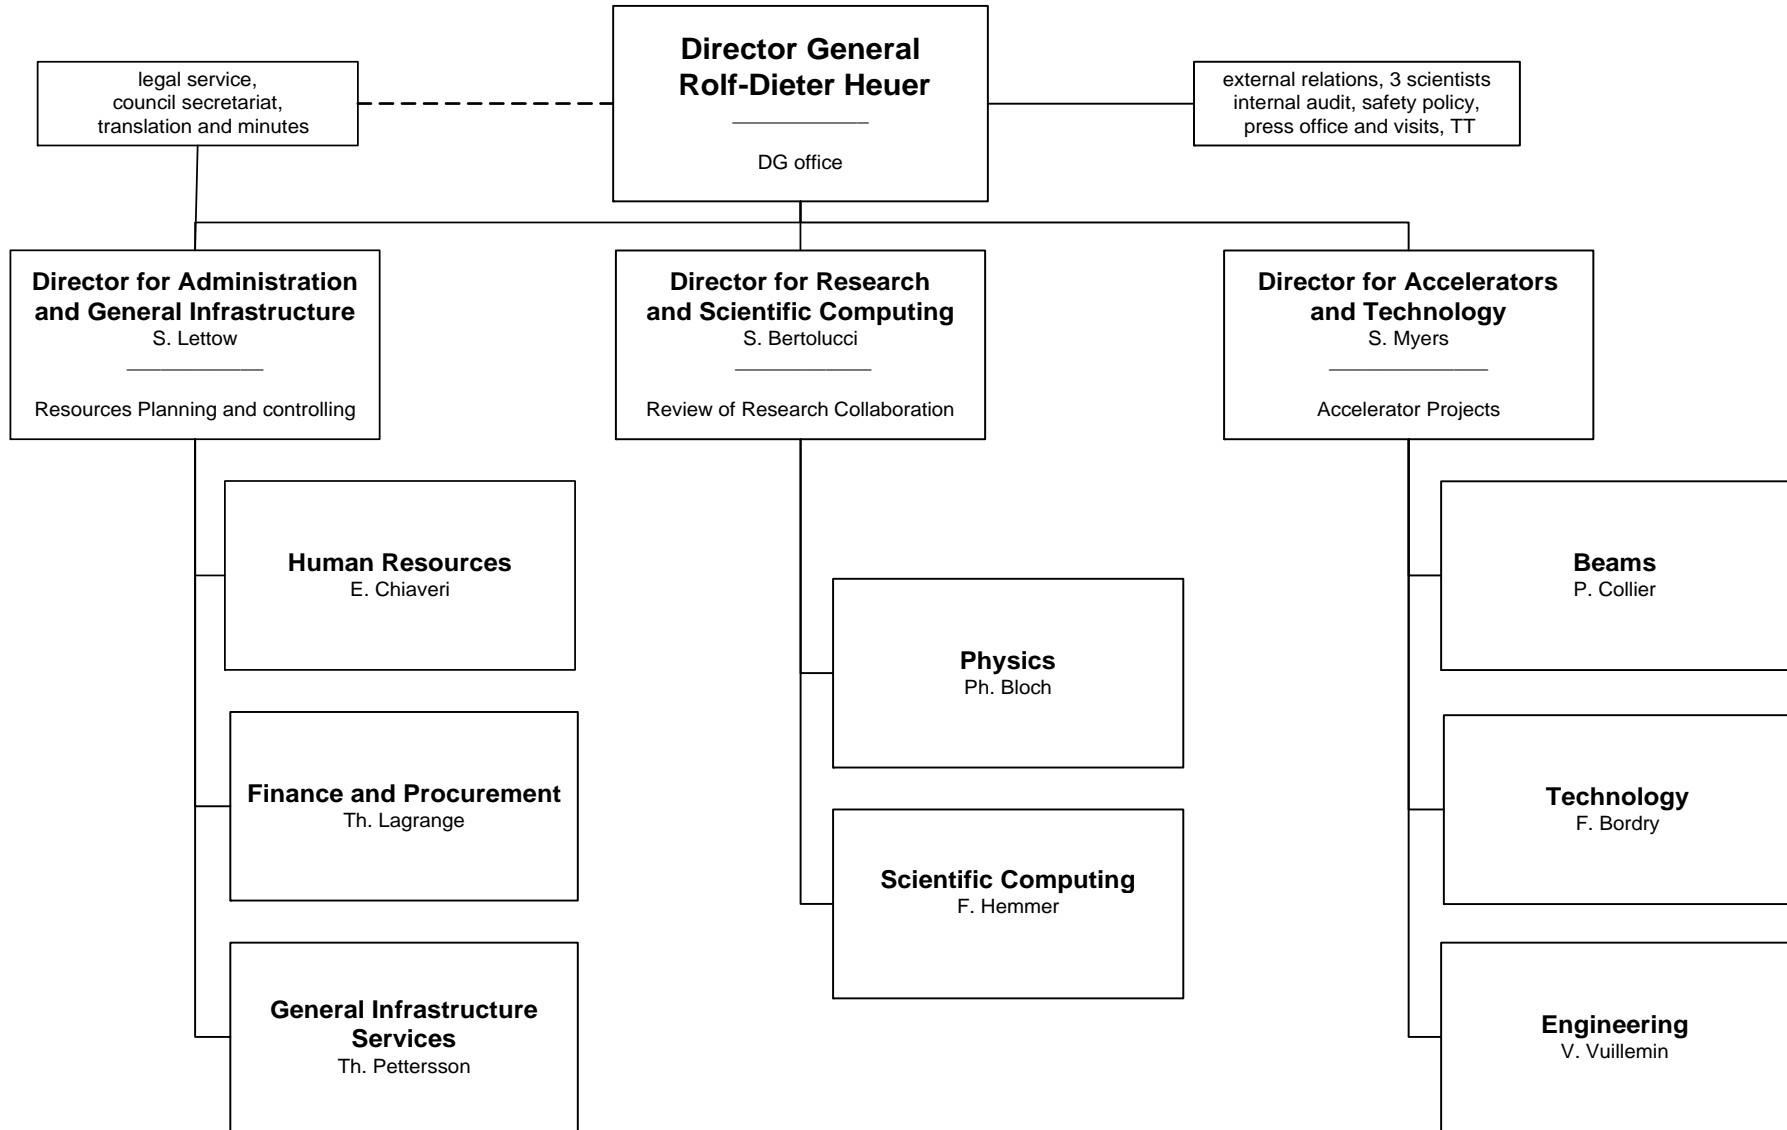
legal service,
council secretariat,
translation and minutes

Director General
Rolf-Dieter Heuer

DG office

external relations, 3 scientists
internal audit, safety policy,
press office and visits, TT

Director for Administration and General Infrastructure
S. Lettow

Resources Planning and controlling

Director for Research and Scientific Computing
S. Bertolucci

Review of Research Collaboration

Director for Accelerators and Technology
S. Myers

Accelerator Projects

Human Resources
E. Chiaveri

Finance and Procurement
Th. Lagrange

General Infrastructure Services
Th. Pettersson

Physics
Ph. Bloch

Scientific Computing
F. Hemmer

Beams
P. Collier

Technology
F. Bordry

Engineering
V. Vuillemin